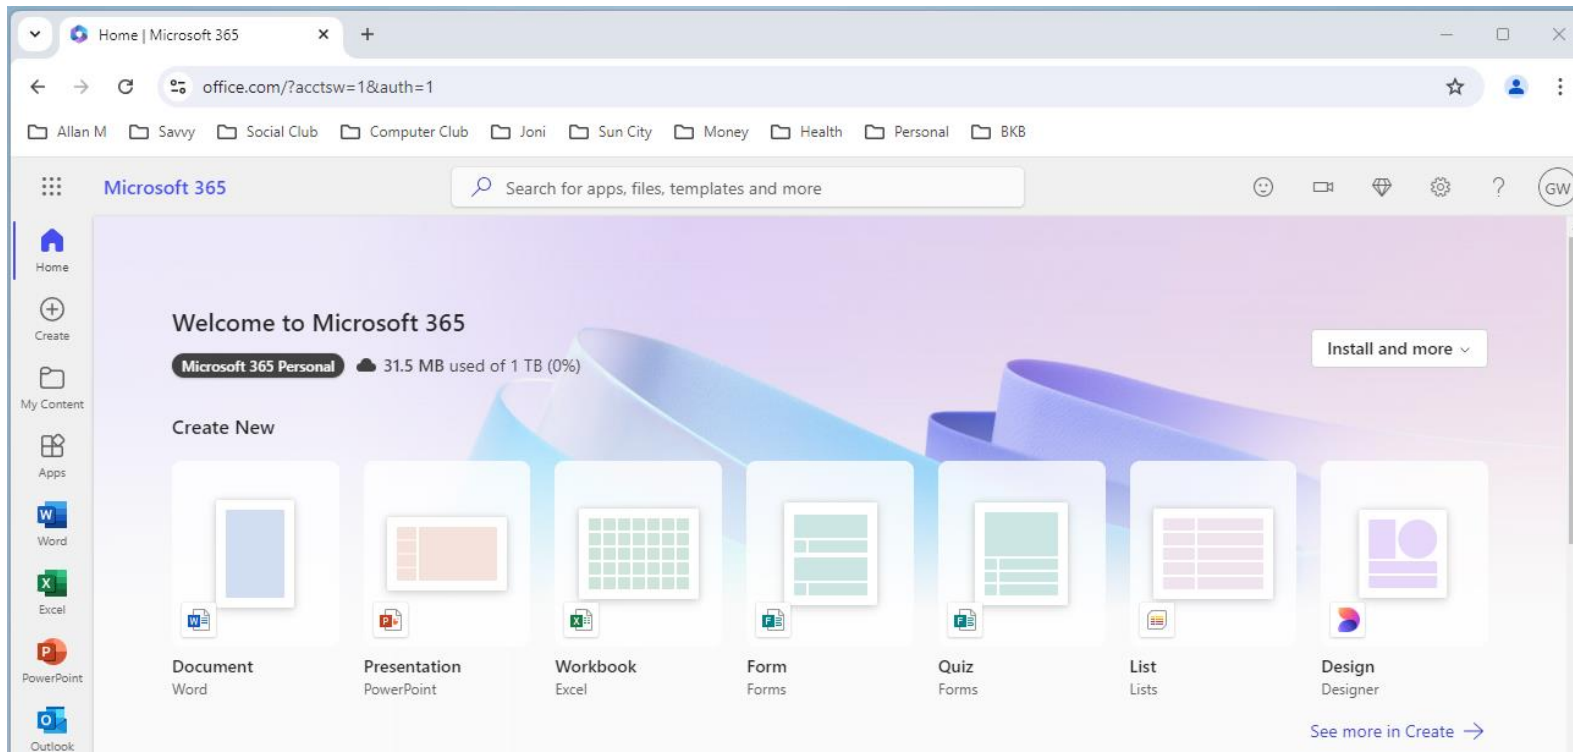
Home | Microsoft 365

office.com/?acctsw=1&auth=1

Allan M Savvy Social Club Computer Club Joni Sun City Money Health Personal BKB

Microsoft 365

Search for apps, files, templates and more

GW

Home

Create

My Content

Apps

Word

Excel

PowerPoint

Outlook

Welcome to Microsoft 365

Microsoft 365 Personal 31.5 MB used of 1 TB (0%)

Install and more

Create New

Document
Word

Presentation
PowerPoint

Workbook
Excel

Form
Forms

Quiz
Forms

List
Lists

Design
Designer

See more in Create